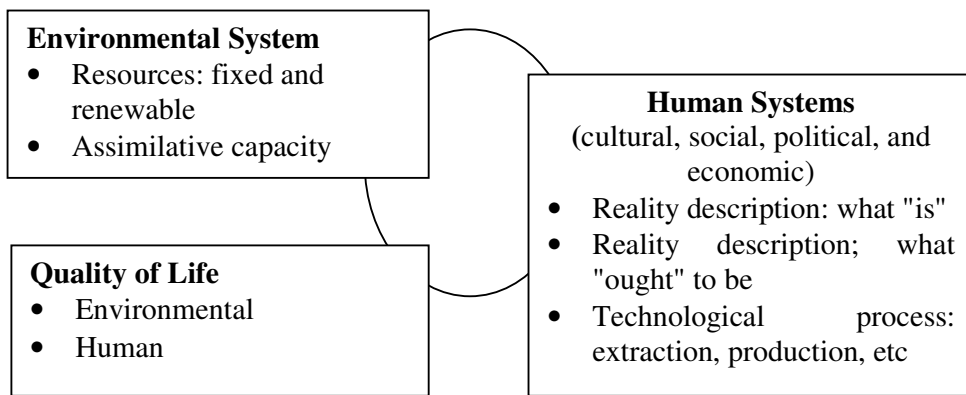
**Environmental System**
- Resources: fixed and renewable
- Assimilative capacity

**Human Systems**
(cultural, social, political, and economic)
- Reality description: what "is"
- Reality description; what "ought" to be
- Technological process: extraction, production, etc

**Quality of Life**
- Environmental
- Human